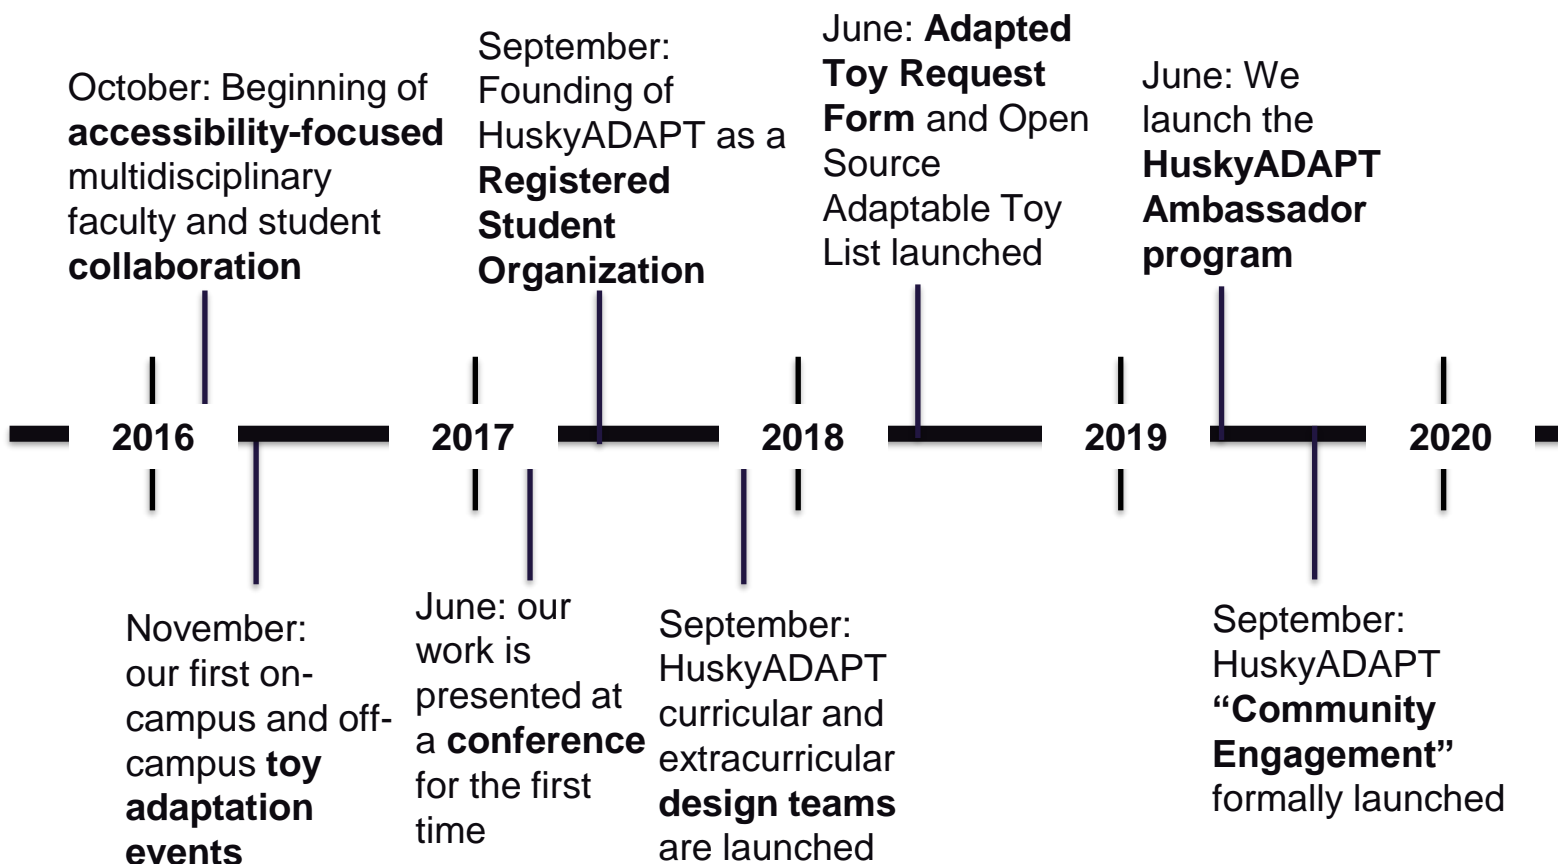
October: Beginning of **accessibility-focused** multidisciplinary faculty and student **collaboration**

September: Founding of HuskyADAPT as a **Registered Student Organization**

June: **Adapted Toy Request Form** and Open Source Adaptable Toy List launched

June: We launch the **HuskyADAPT Ambassador program**

2016

2017

2018

2019

2020

November: our first on-campus and off-campus **toy adaptation events**

June: our work is presented at a **conference** for the first time

September: HuskyADAPT curricular and extracurricular **design teams** are launched

September: HuskyADAPT **"Community Engagement"** formally launched